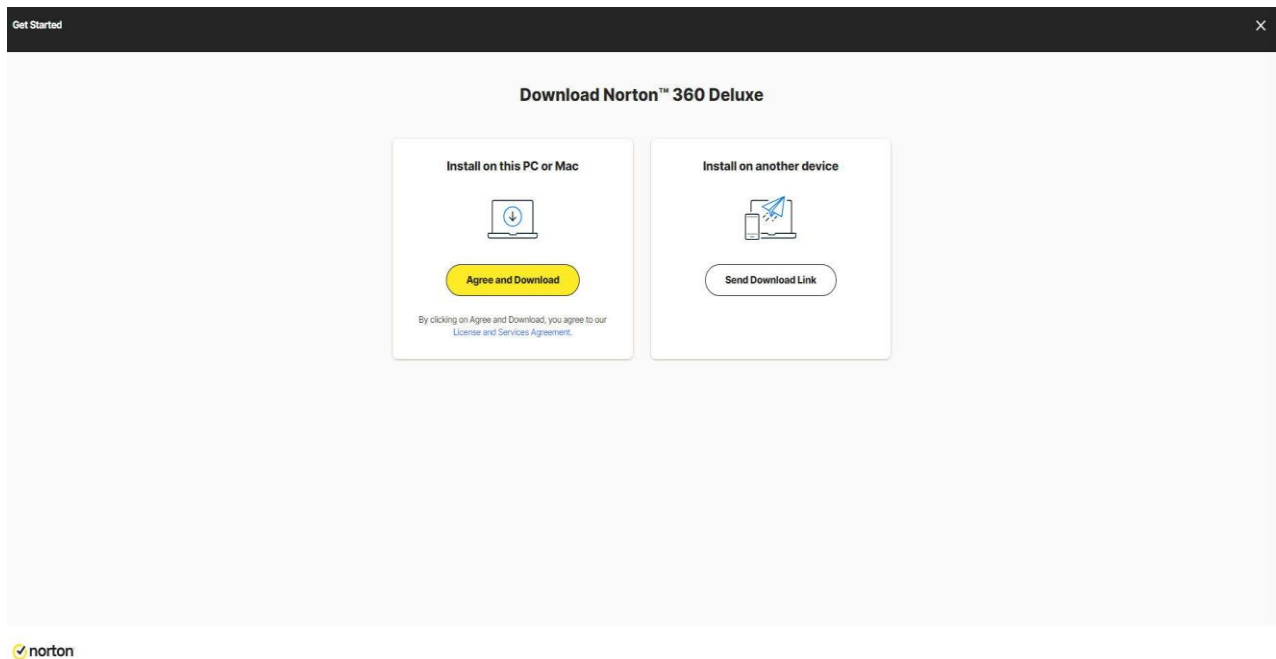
Get Started

×

Download Norton™ 360 Deluxe

Install on this PC or Mac

Agree and Download

By clicking on Agree and Download, you agree to our License and Services Agreement.

Install on another device

Send Download Link

norton